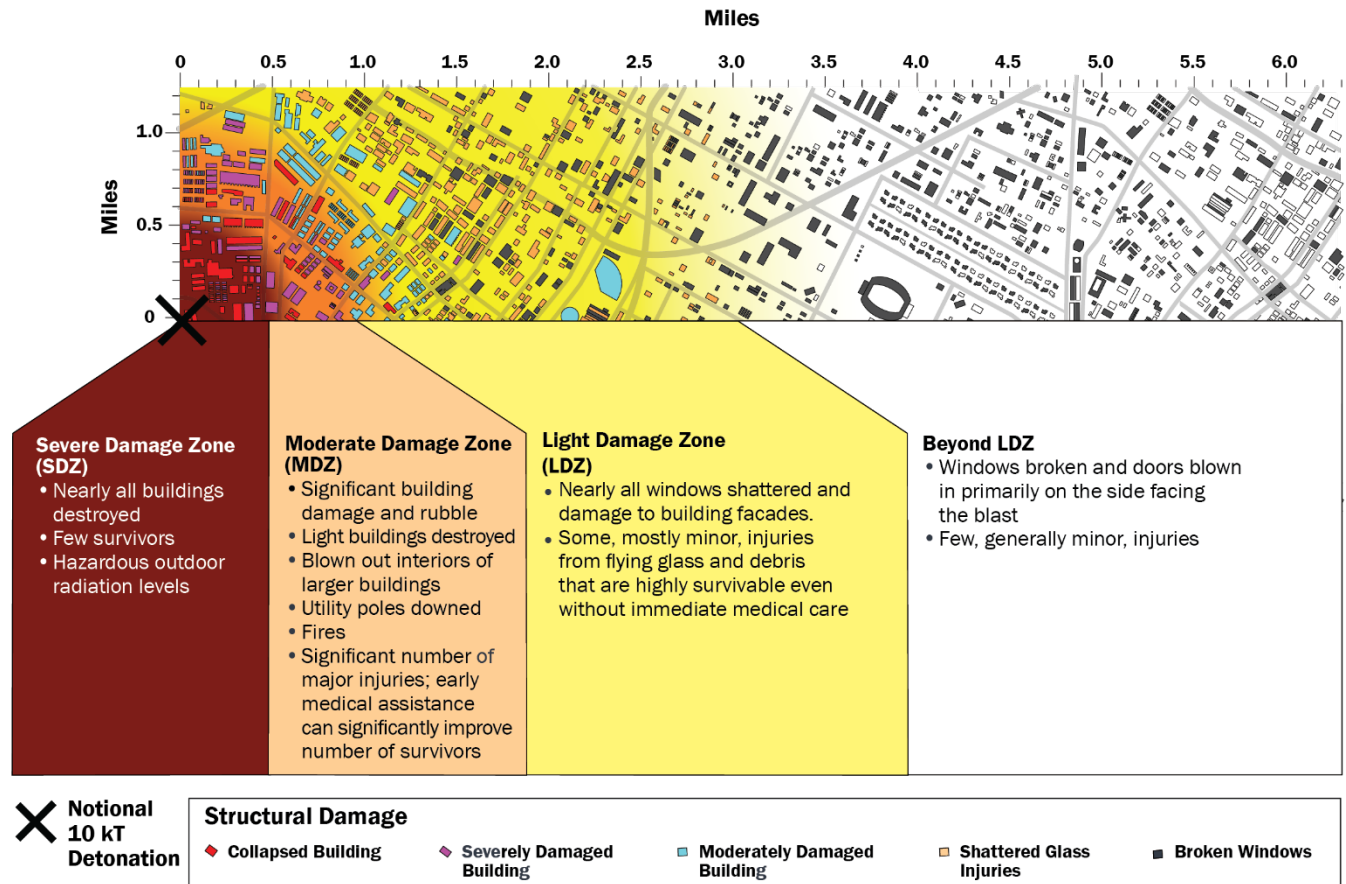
Miles

0 0.5 1.0 1.5 2.0 2.5 3.0 3.5 4.0 4.5 5.0 5.5 6.0

Miles

1.0

0.5

0

Severe Damage Zone (SDZ)
• Nearly all buildings destroyed
• Few survivors
• Hazardous outdoor radiation levels

Moderate Damage Zone (MDZ)
• Significant building damage and rubble
• Light buildings destroyed
• Blown out interiors of larger buildings
• Utility poles downed
• Fires
• Significant number of major injuries; early medical assistance can significantly improve number of survivors

Light Damage Zone (LDZ)
• Nearly all windows shattered and damage to building facades.
• Some, mostly minor, injuries from flying glass and debris that are highly survivable even without immediate medical care

Beyond LDZ
• Windows broken and doors blown in primarily on the side facing the blast
• Few, generally minor, injuries

Notional 10 kT Detonation

Structural Damage
Collapsed Building
Severely Damaged Building
Moderately Damaged Building
Shattered Glass Injuries
Broken Windows